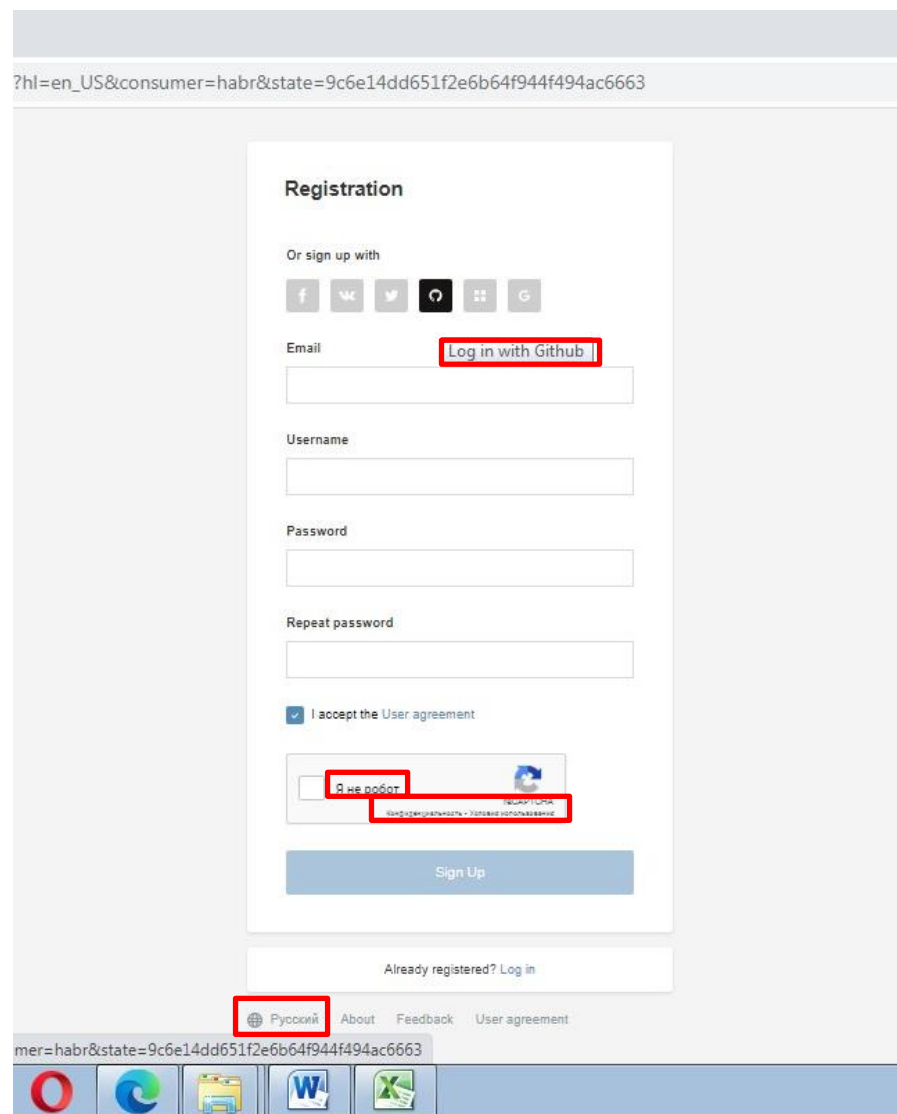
?hl=en_US&consumer=habr&state=9c6e14dd651f2e6b64f944f494ac6663

Registration

Or sign up with

Log in with Github

Email

Username

Password

Repeat password

I accept the User agreement

Я не робот

reCAPTCHA

Конфиденциальность - Условия использования

Sign Up

Already registered? Log in

Русский About Feedback User agreement

mer=habr&state=9c6e14dd651f2e6b64f944f494ac6663